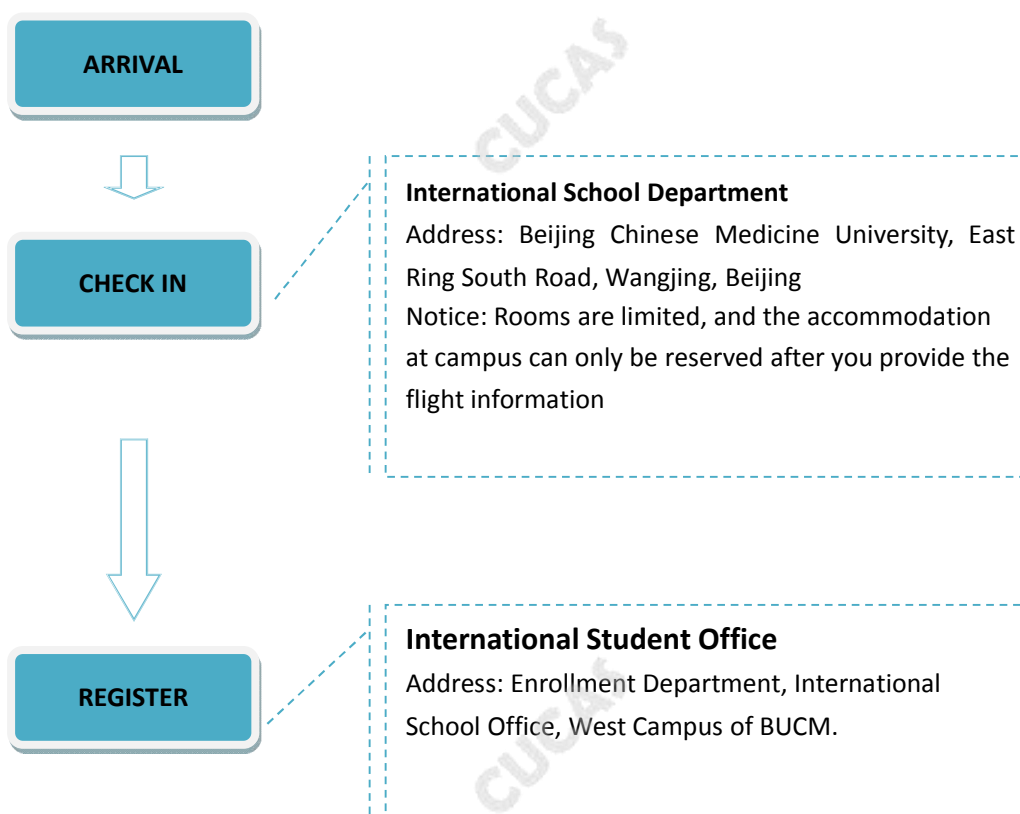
ARRIVAL

CUCAS

CHECK IN

International School Department

Address: Beijing Chinese Medicine University, East Ring South Road, Wangjing, Beijing

Notice: Rooms are limited, and the accommodation at campus can only be reserved after you provide the flight information

REGISTER

International Student Office

Address: Enrollment Department, International School Office, West Campus of BUCM.

CUCAS